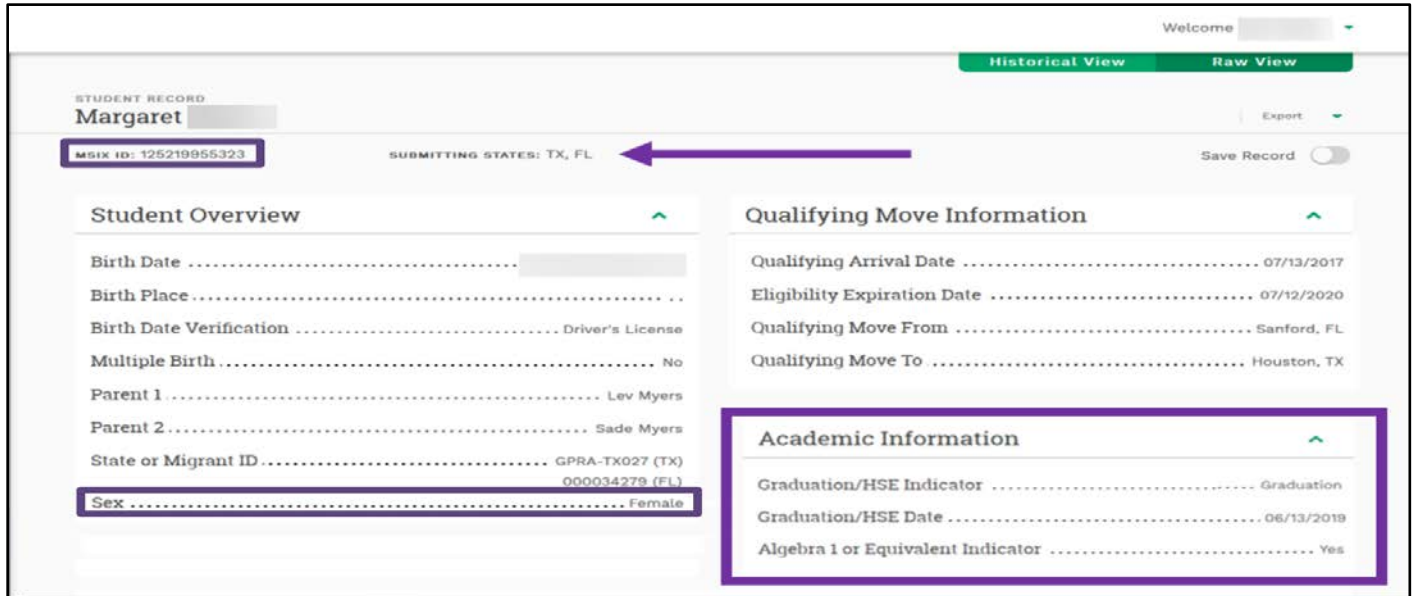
Welcome

Historical View | Raw View

STUDENT RECORD
Margaret

Export

MSIX ID: 125219955323

SUBMITTING STATES: TX, FL

Save Record

Student Overview

Birth Date

Birth Place

Birth Date Verification ..... Driver's License

Multiple Birth ..... No

Parent 1 ..... Lev Myers

Parent 2 ..... Sade Myers

State or Migrant ID ..... GPRA-TX027 (TX) 000034279 (FL)

Sex ..... Female

Qualifying Move Information

Qualifying Arrival Date ..... 07/13/2017

Eligibility Expiration Date ..... 07/12/2020

Qualifying Move From ..... Sanford, FL

Qualifying Move To ..... Houston, TX

Academic Information

Graduation/HSE Indicator ..... Graduation

Graduation/HSE Date ..... 06/13/2019

Algebra 1 or Equivalent Indicator ..... Yes